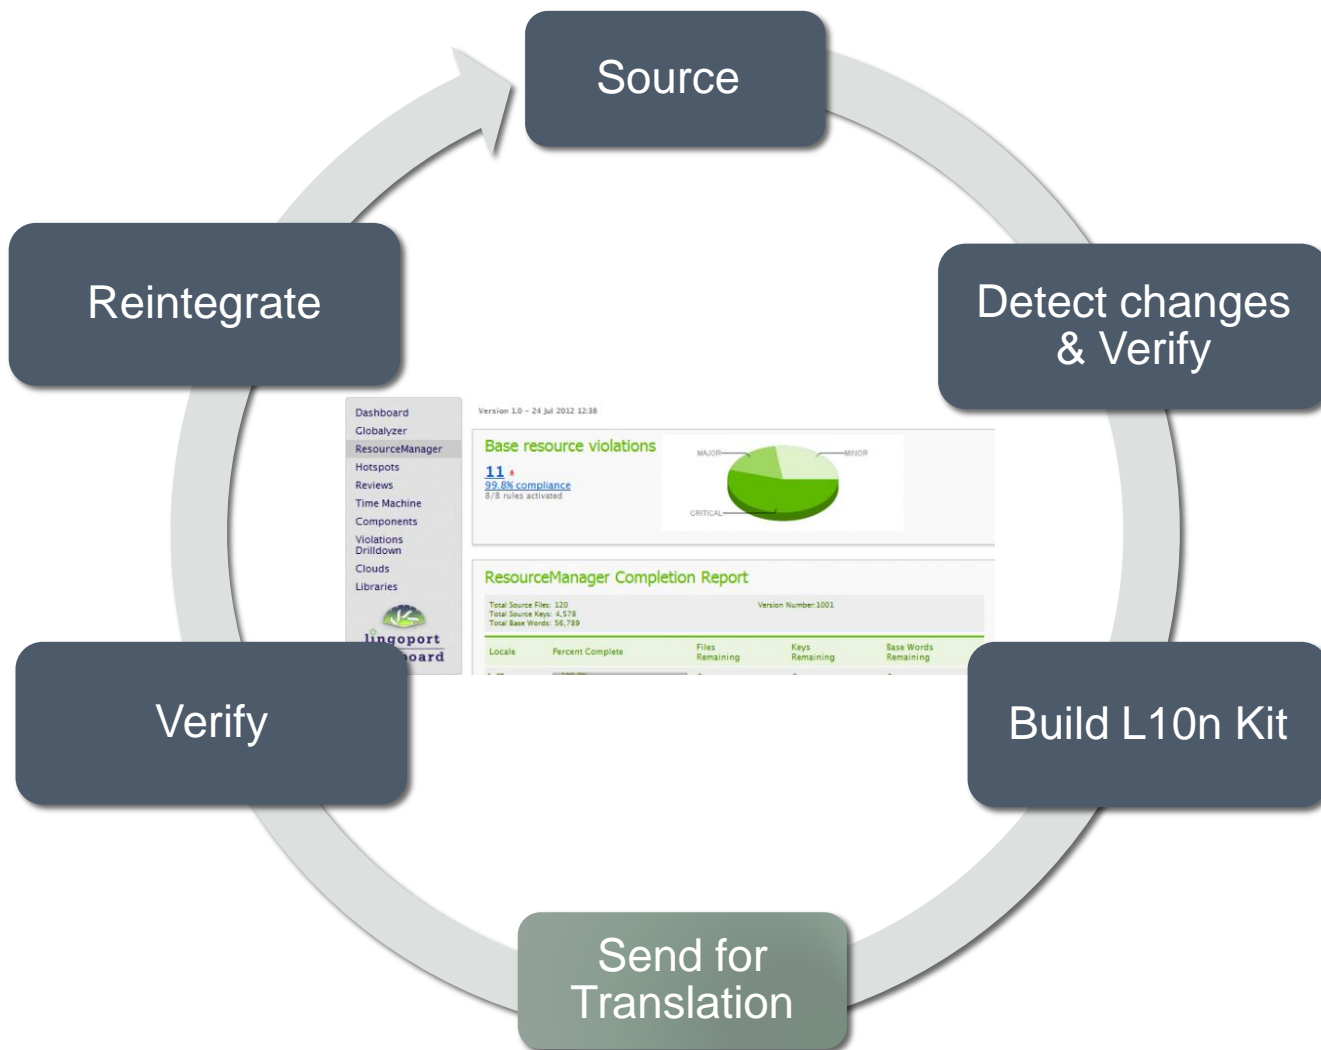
Source

Detect changes & Verify

Build L10n Kit

Send for Translation

Verify

Reintegrate

Dashboard
Globalyzer
ResourceManager
Hotspots
Reviews
Time Machine
Components
Violations Drilldown
Clouds
Libraries

lingoport
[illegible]oard

Version 1.0 - 24 Jul 2012 12:38

Base resource violations

11
99.8% compliance
8/8 rules activated

MAJOR
MINOR
CRITICAL

ResourceManager Completion Report

Total Source Files: 120
Total Source Keys: 4,578
Total Base Words: 56,789

Version Number: 1001

| Locale | Percent Complete | Files Remaining | Keys Remaining | Base Words Remaining |
|---|---|---|---|---|